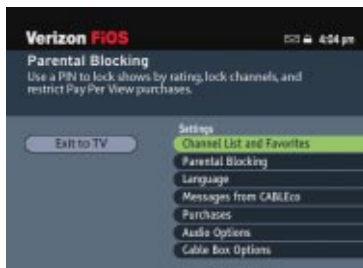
Verizon FiOS

4:04 pm

Parental Blocking

Use a PIN to lock shows by rating, lock channels, and restrict Pay Per View purchases.

Exit to TV

Settings

Channel List and Favorites

Parental Blocking

Language

Messages from CABLEco

Purchases

Audio Options

Cable Box Options